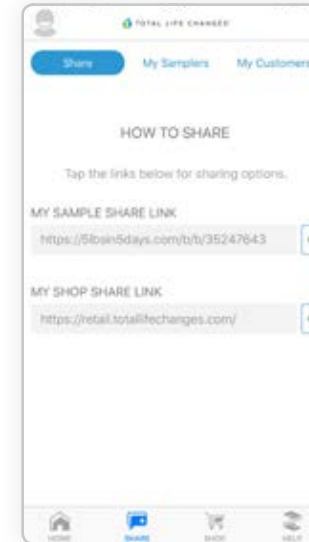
TOTAL LIFE CHANGED

Share

My Samplers

My Customers

HOW TO SHARE

Tap the links below for sharing options.

MY SAMPLE SHARE LINK

https://5lbsin5days.com/b/b/35247643

MY SHOP SHARE LINK

https://retail.totallifechanges.com/

HOME

SHARE

SHOP

HELP